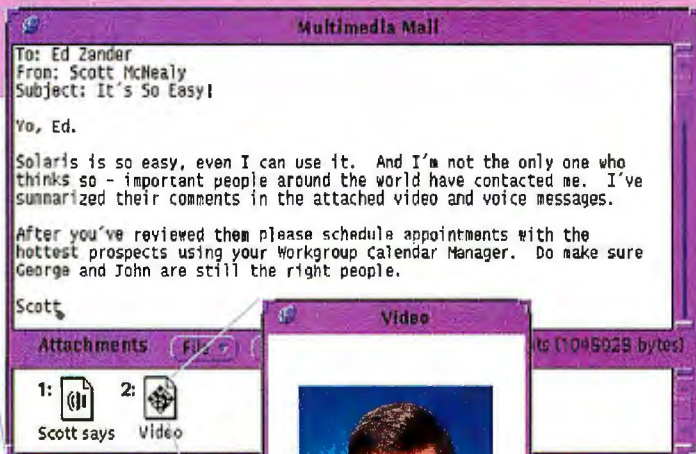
Multimedia Mail

To: Ed Zander
From: Scott McNealy
Subject: It's So Easy!

Yo, Ed.

Solaris is so easy, even I can use it. And I'm not the only one who thinks so - important people around the world have contacted me. I've summarized their comments in the attached video and voice messages.

After you've reviewed them please schedule appointments with the hottest prospects using your Workgroup Calendar Manager. Do make sure George and John are still the right people.

Scott

Attachments File

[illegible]ts (1046029 bytes)

Video

1: Scott says

2: Video